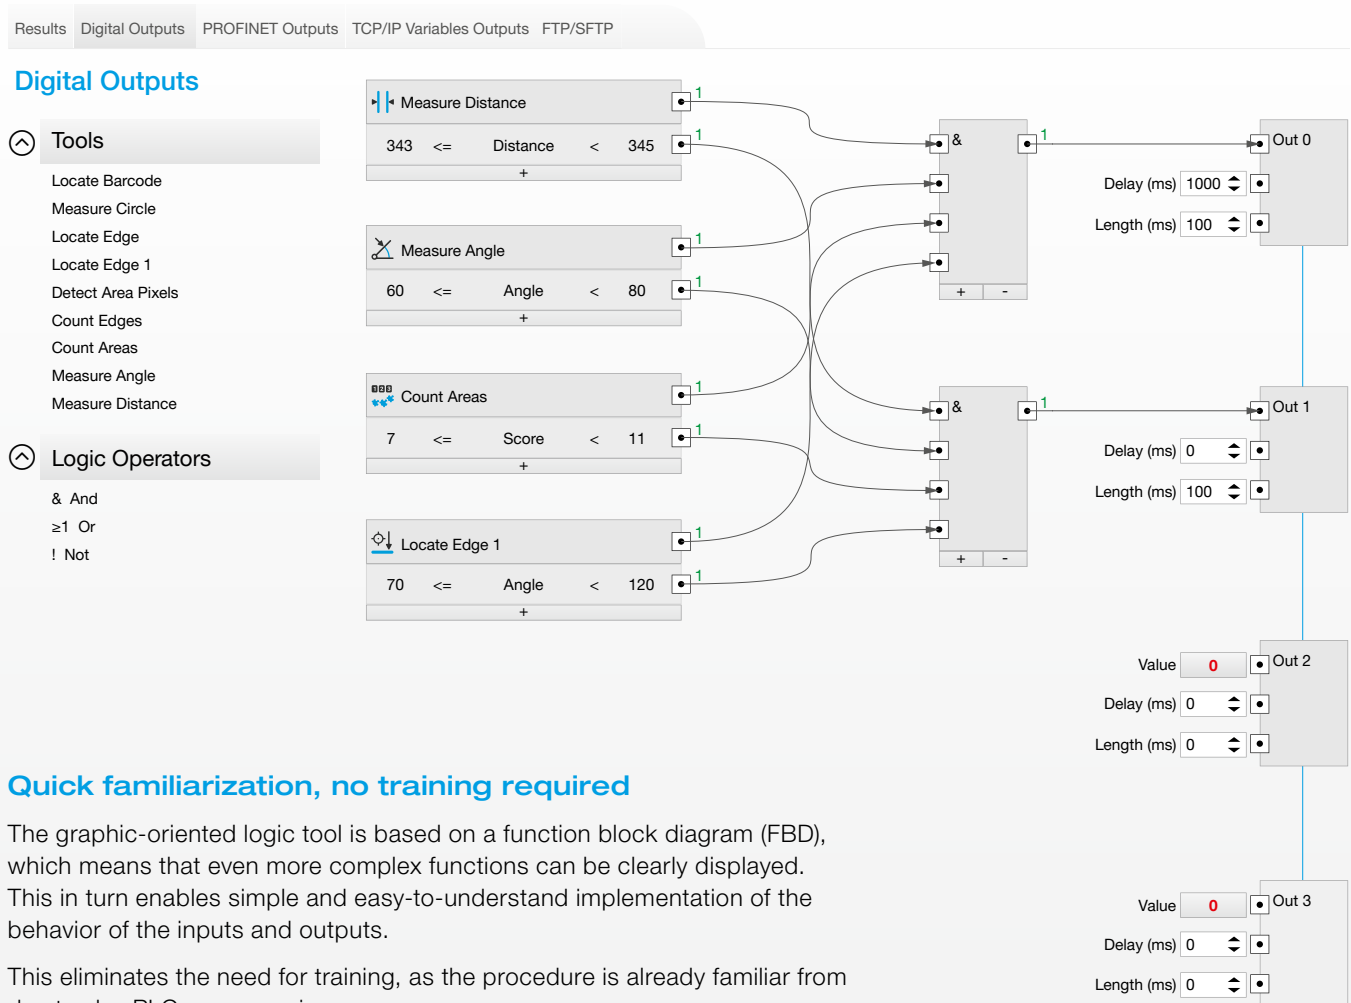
Results Digital Outputs PROFINET Outputs TCP/IP Variables Outputs FTP/SFTP

Digital Outputs

Tools

Locate Barcode
Measure Circle
Locate Edge
Locate Edge 1
Detect Area Pixels
Count Edges
Count Areas
Measure Angle
Measure Distance

Logic Operators

& And
≥1 Or
! Not

Measure Distance 1
343 <= Distance < 345 1
+

Measure Angle 1
60 <= Angle < 80 1
+

Count Areas 1
7 <= Score < 11 1
+

Locate Edge 1 1
70 <= Angle < 120 1
+

& 1
+ -

& 1
+ -

Out 0
Delay (ms) 1000
Length (ms) 100

Out 1
Delay (ms) 0
Length (ms) 100

Value 0 Out 2
Delay (ms) 0
Length (ms) 0

Value 0 Out 3
Delay (ms) 0
Length (ms) 0

Quick familiarization, no training required

The graphic-oriented logic tool is based on a function block diagram (FBD), which means that even more complex functions can be clearly displayed. This in turn enables simple and easy-to-understand implementation of the behavior of the inputs and outputs.

This eliminates the need for training, as the procedure is already familiar from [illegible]